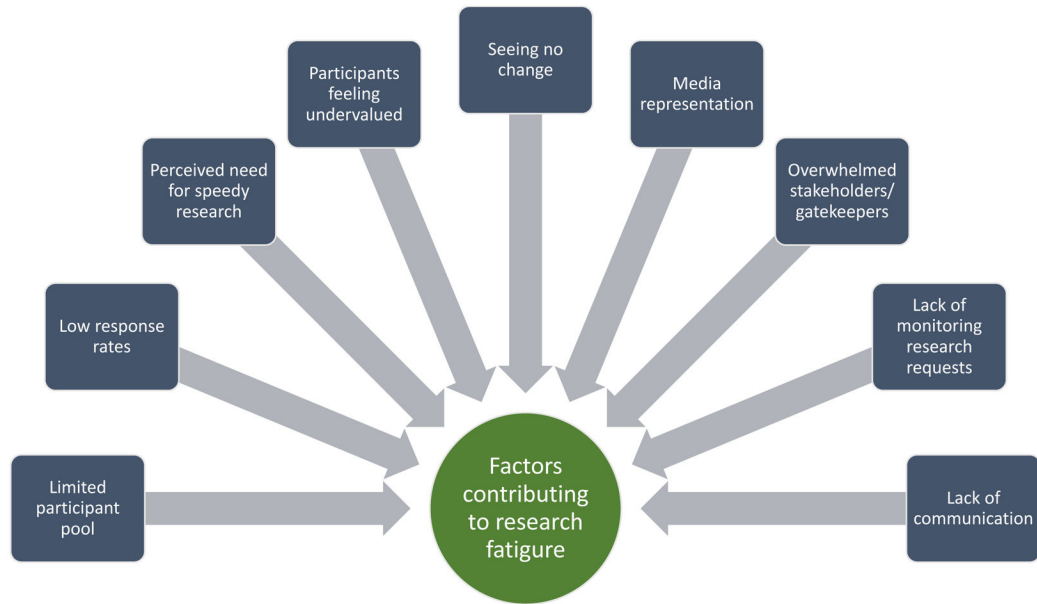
Seeing no change

Participants feeling undervalued

Media representation

Perceived need for speedy research

Overwhelmed stakeholders/ gatekeepers

Low response rates

Lack of monitoring research requests

Limited participant pool

Factors contributing to research fatigure

Lack of communication